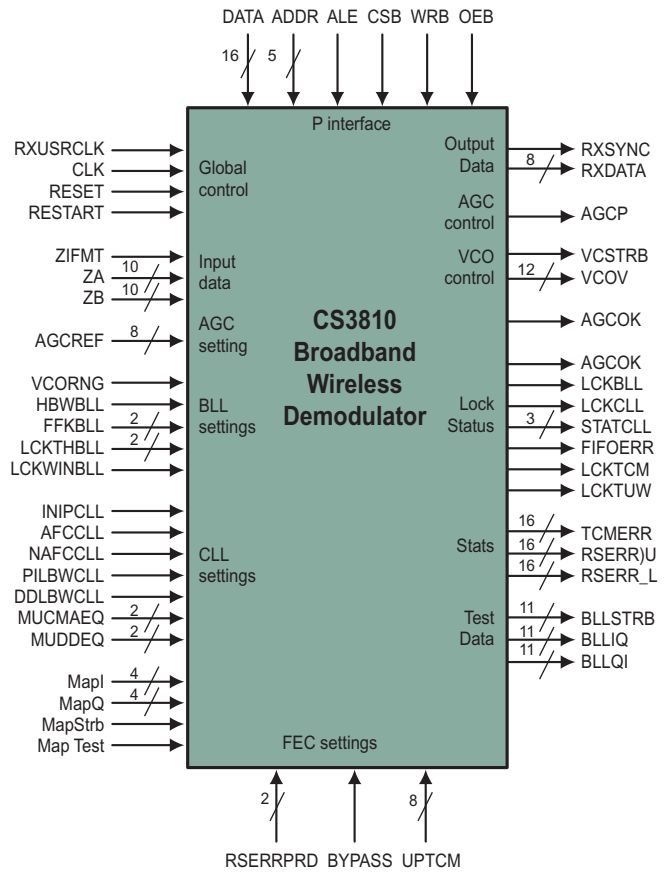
DATA ADDR ALE CSB WRB OEB

16 5

P interface

RXUSRCLK
CLK
RESET
RESTART

Global control

ZIFMT
ZA 10
ZB 10

Input data

AGCREF 8

AGC setting

VCORNG
HBWBLL
FFKBLL 2
LCKTHBLL 2
LCKWINBLL

BLL settings

INIPCLL
AFCCLL
NAFCCLL
PILBWCLL
DDLBWCLL
MUCMAEQ 2
MUDDEQ 2

CLL settings

MapI 4
MapQ 4
MapStrb
Map Test

CS3810
Broadband
Wireless
Demodulator

Output Data
RXSYNC
8 RXDATA

AGC control
AGCP

VCO control
VCSTRB
12 VCOV

AGCOK

AGCOK
LCKBLL
Lock Status
LCKCLL
3 STATCLL
FIFOERR
LCKTCM
LCKTUW

Stats
16 TCMERR
16 RSERR)U
16 RSERR_L

Test Data
11 BLLSTRB
11 BLLIQ
11 BLLQI

FEC settings

2 8

RSERRPRD BYPASS UPTCM